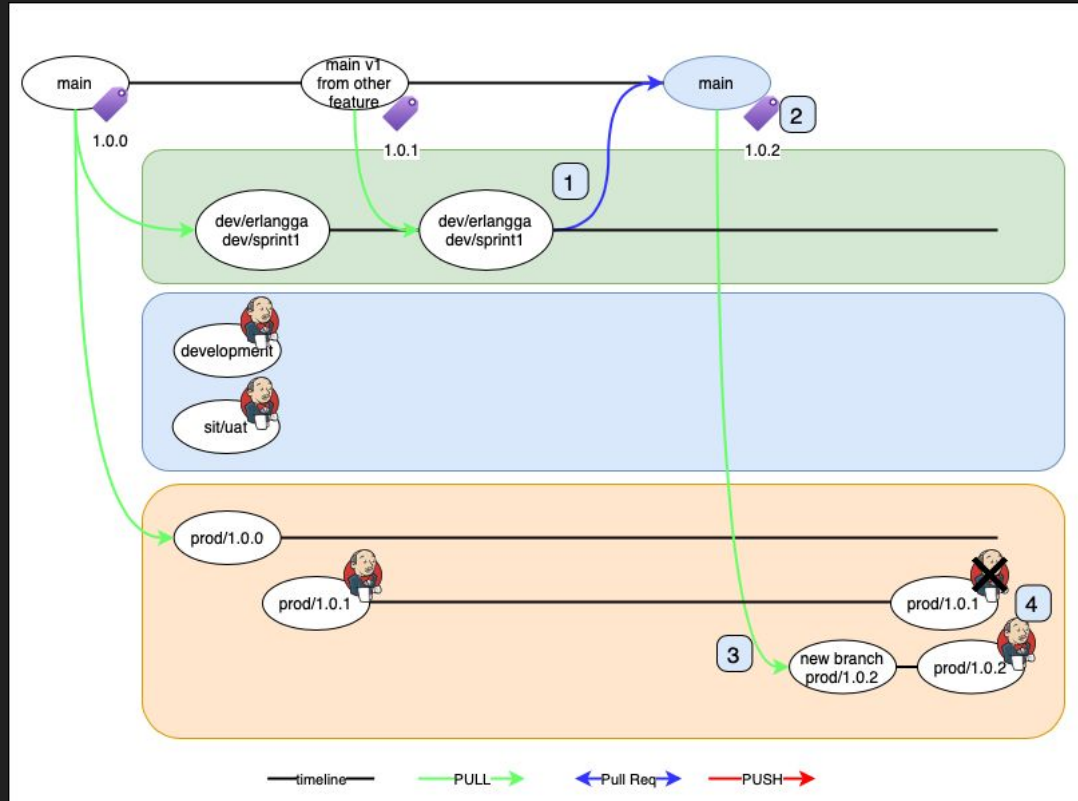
main
1.0.0
main v1 from other feature
1.0.1
main
2
1.0.2
1
dev/erlangga dev/sprint1
dev/erlangga dev/sprint1
development
sit/uat
prod/1.0.0
prod/1.0.1
prod/1.0.1
4
3
new branch prod/1.0.2
prod/1.0.2
timeline
PULL
Pull Req
PUSH